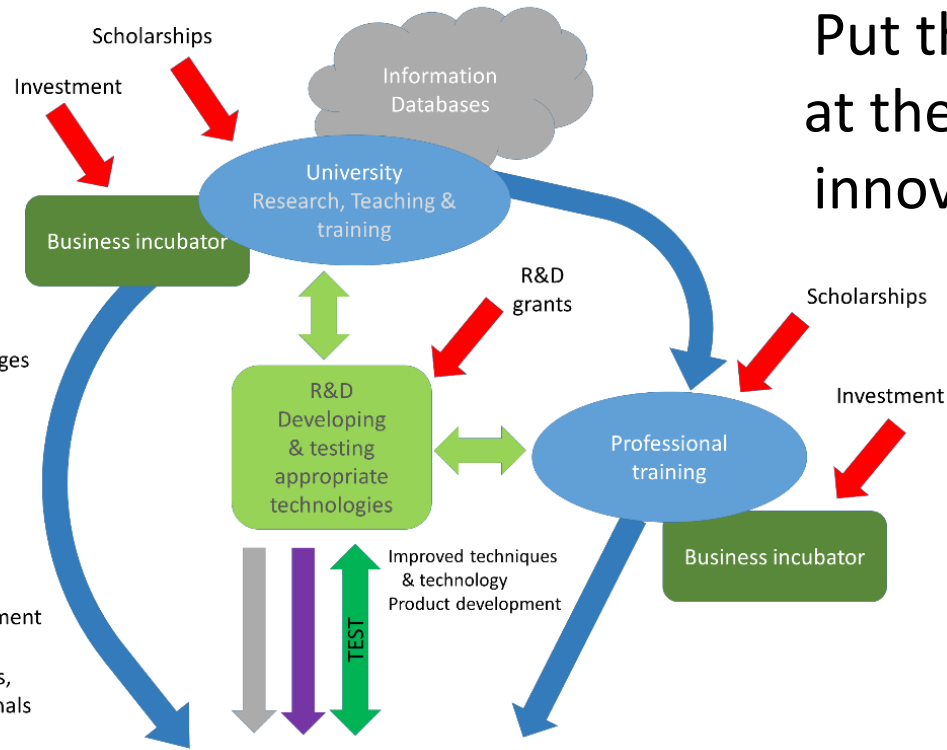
Put th
at the
innov

Scholarships

Investment

Information Databases

University
Research, Teaching & training

Business incubator

R&D grants

Scholarships

ges

R&D
Developing & testing appropriate technologies

Investment

Professional training

Business incubator

Improved techniques & technology
Product development

TEST

ment

s,
nals